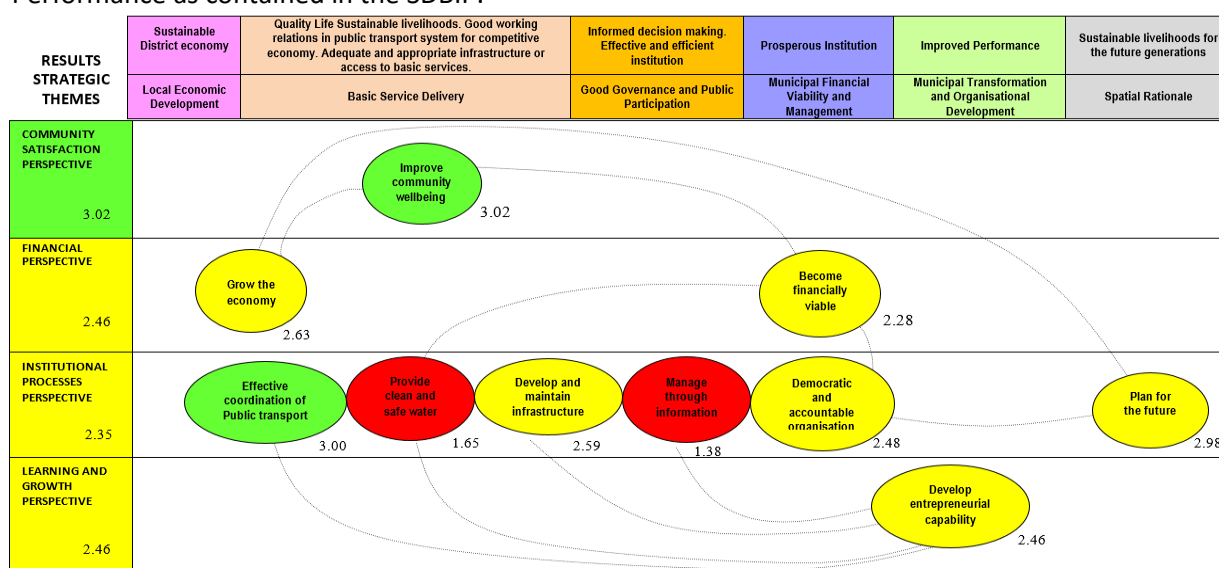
Performance as contained in the SDBIP:

| RESULTS STRATEGIC THEMES | Sustainable District economy | Quality Life Sustainable livelihoods. Good working relations in public transport system for competitive economy. Adequate and appropriate infrastructure or access to basic services. | Informed decision making. Effective and efficient institution | Prosperous Institution | Improved Performance | Sustainable livelihoods for the future generations |
|---|---|---|---|---|---|---|
| | Local Economic Development | Basic Service Delivery | Good Governance and Public Participation | Municipal Financial Viability and Management | Municipal Transformation and Organisational Development | Spatial Rationale |

COMMUNITY SATISFACTION PERSPECTIVE
3.02

Improve community wellbeing
3.02

FINANCIAL PERSPECTIVE
2.46

Grow the economy
2.63

Become financially viable
2.28

INSTITUTIONAL PROCESSES PERSPECTIVE
2.35

Effective coordination of Public transport
3.00

Provide clean and safe water
1.65

Develop and maintain infrastructure
2.59

Manage through information
1.38

Democratic and accountable organisation
2.48

Plan for the future
2.98

LEARNING AND GROWTH PERSPECTIVE
2.46

Develop entrepreneurial capability
2.46